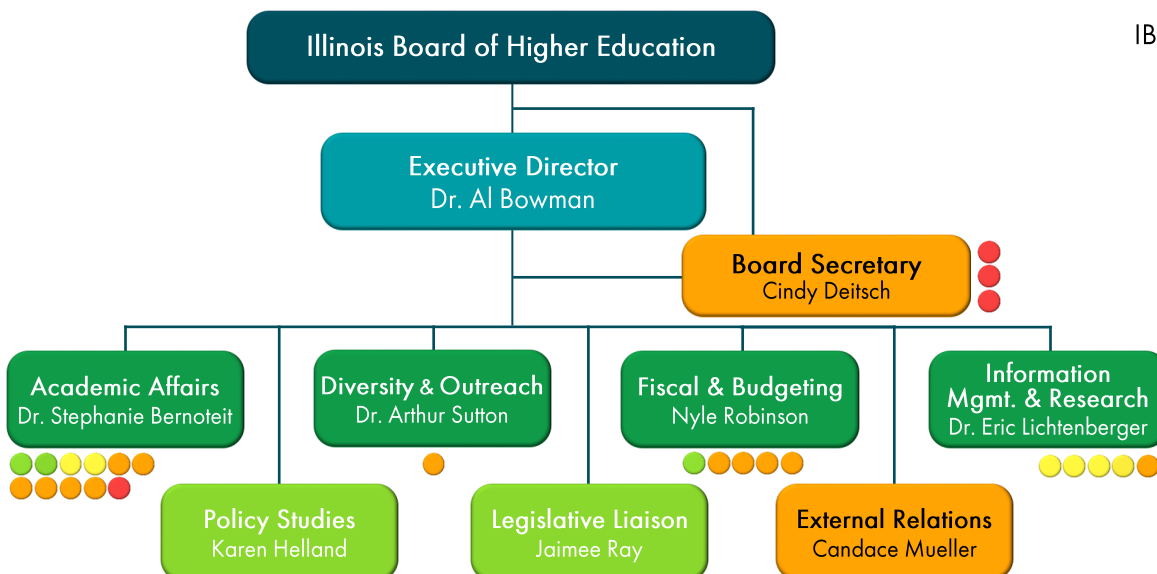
IB

Illinois Board of Higher Education

Executive Director
Dr. Al Bowman

Board Secretary
Cindy Deitsch

Academic Affairs
Dr. Stephanie Bernoteit

Diversity & Outreach
Dr. Arthur Sutton

Fiscal & Budgeting
Nyle Robinson

Information Mgmt. & Research
Dr. Eric Lichtenberger

Policy Studies
Karen Helland

Legislative Liaison
Jaimee Ray

External Relations
Candace Mueller